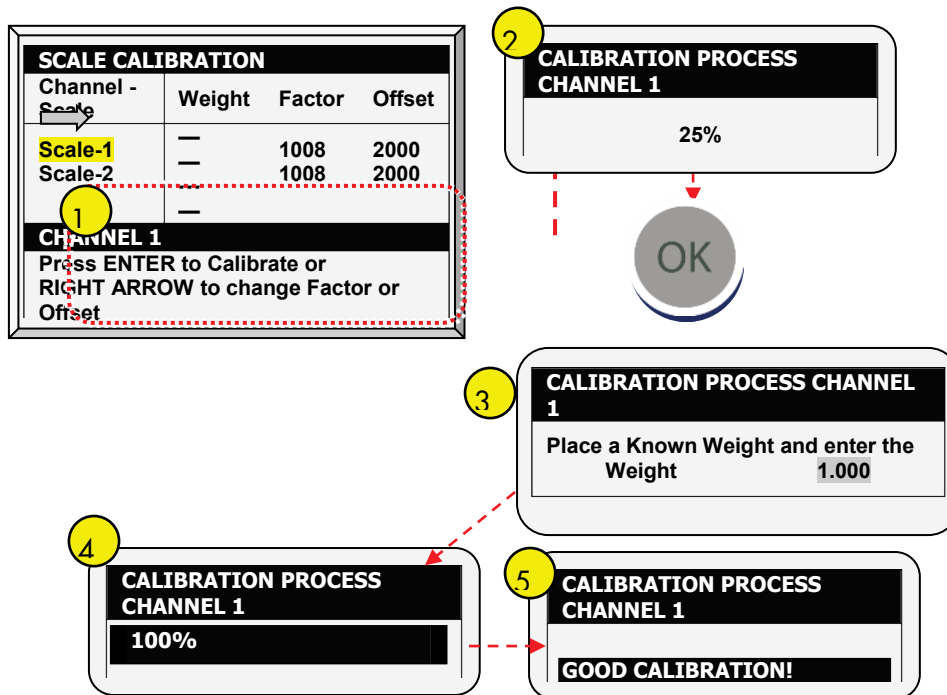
SCALE CALIBRATION

| Channel - Scale | Weight | Factor | Offset |
|---|---|---|---|
| Scale-1 | — | 1008 | 2000 |
| Scale-2 | — | 1008 | 2000 |
| | — | | |
| | — | | |

1

CHANNEL 1

Press ENTER to Calibrate or RIGHT ARROW to change Factor or Offset

2

CALIBRATION PROCESS CHANNEL 1

25%

OK

3

CALIBRATION PROCESS CHANNEL 1

Place a Known Weight and enter the Weight 1.000

4

CALIBRATION PROCESS CHANNEL 1

100%

5

CALIBRATION PROCESS CHANNEL 1

GOOD CALIBRATION!